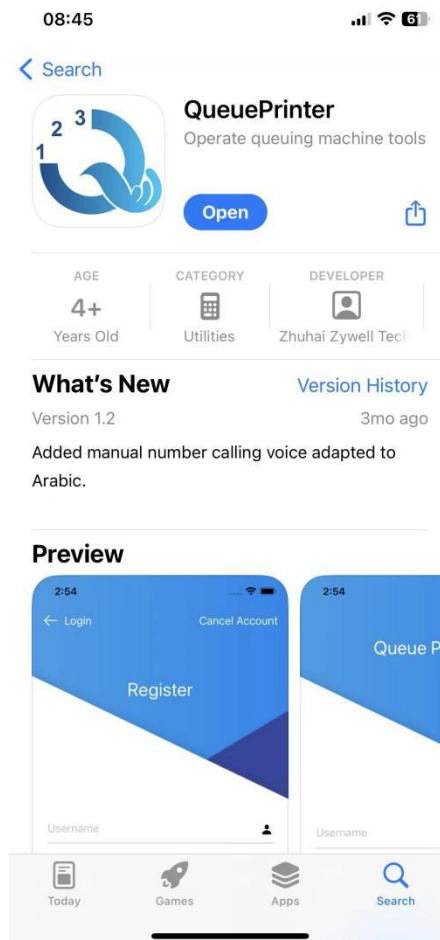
08:45

61

< Search

1 2 3

QueuePrinter
Operate queuing machine tools

Open

AGE
4+
Years Old

CATEGORY
Utilities

DEVELOPER
Zhuhai Zywell Tec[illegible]

What's New
Version History
Version 1.2
3mo ago

Added manual number calling voice adapted to Arabic.

Preview

2:54
← Login
Cancel Account
Register
Username

2:54
Queue P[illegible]
Username

Today
Games
Apps
Search